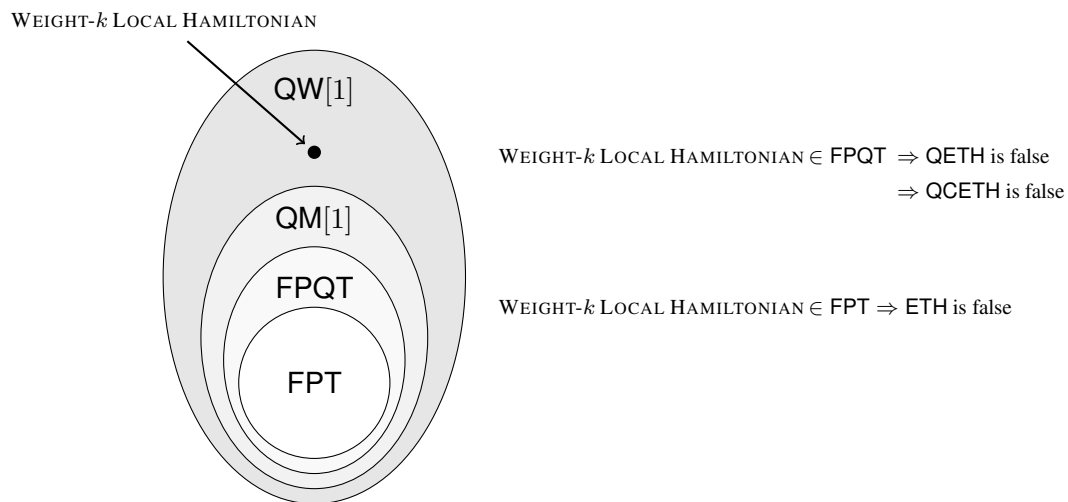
WEIGHT-$k$ LOCAL HAMILTONIAN

QW$[1]$

QM$[1]$

FPQT

FPT

WEIGHT-$k$ LOCAL HAMILTONIAN $\in$ FPQT $\Rightarrow$ QETH is false
$\Rightarrow$ QCETH is false

WEIGHT-$k$ LOCAL HAMILTONIAN $\in$ FPT $\Rightarrow$ ETH is false